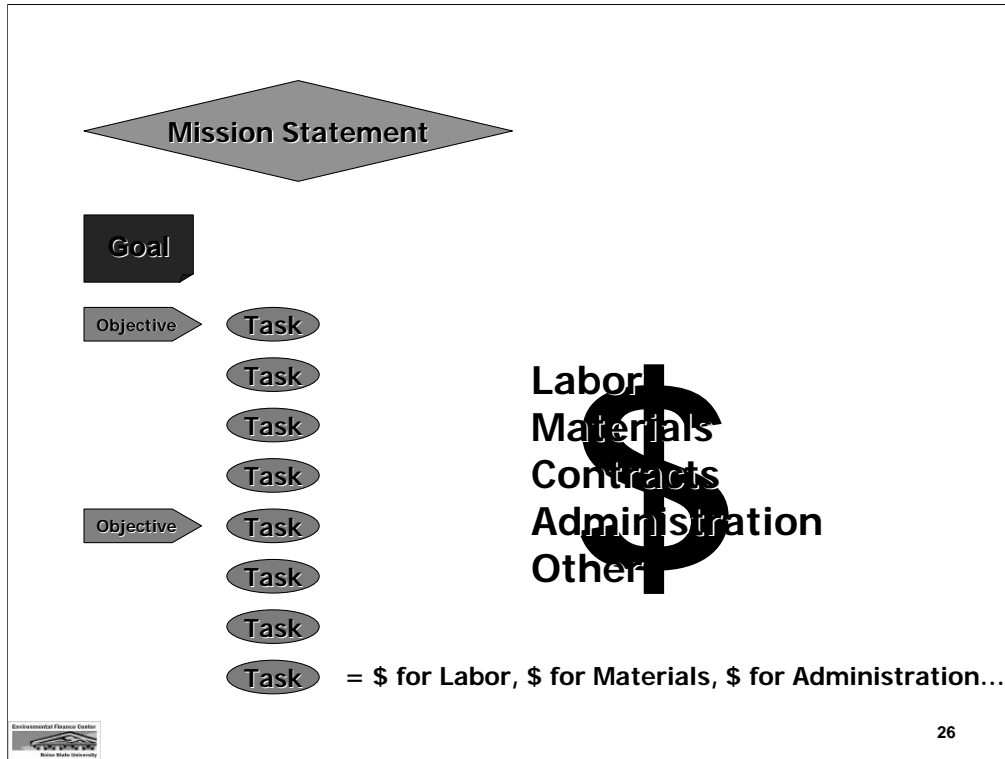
Mission Statement

Goal

Objective Task

Task

Task

Task

Objective Task

Task

Task

Task = \$ for Labor, \$ for Materials, \$ for Administration…

Labor
Materials
Contracts
Administration
Other

\$

Environmental Finance Center
Boise State University

26